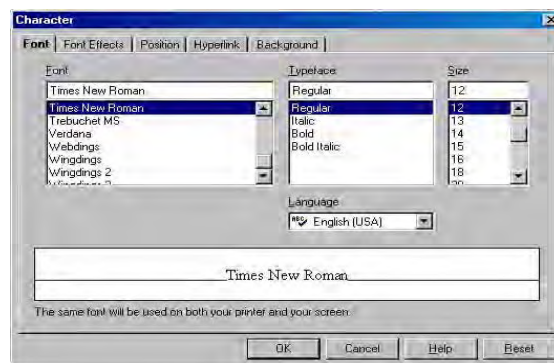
Character

Font | Font Effects | Position | Hyperlink | Background

Font
Times New Roman
Times New Roman
Trebuchet MS
Verdana
Webdings
Wingdings
Wingdings 2
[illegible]

Typeface
Regular
Regular
Italic
Bold
Bold Italic

Size
12
12
13
14
15
16
18
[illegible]

Language
English (USA)

Times New Roman

The same font will be used on both your printer and your screen.

OK | Cancel | Help | Reset